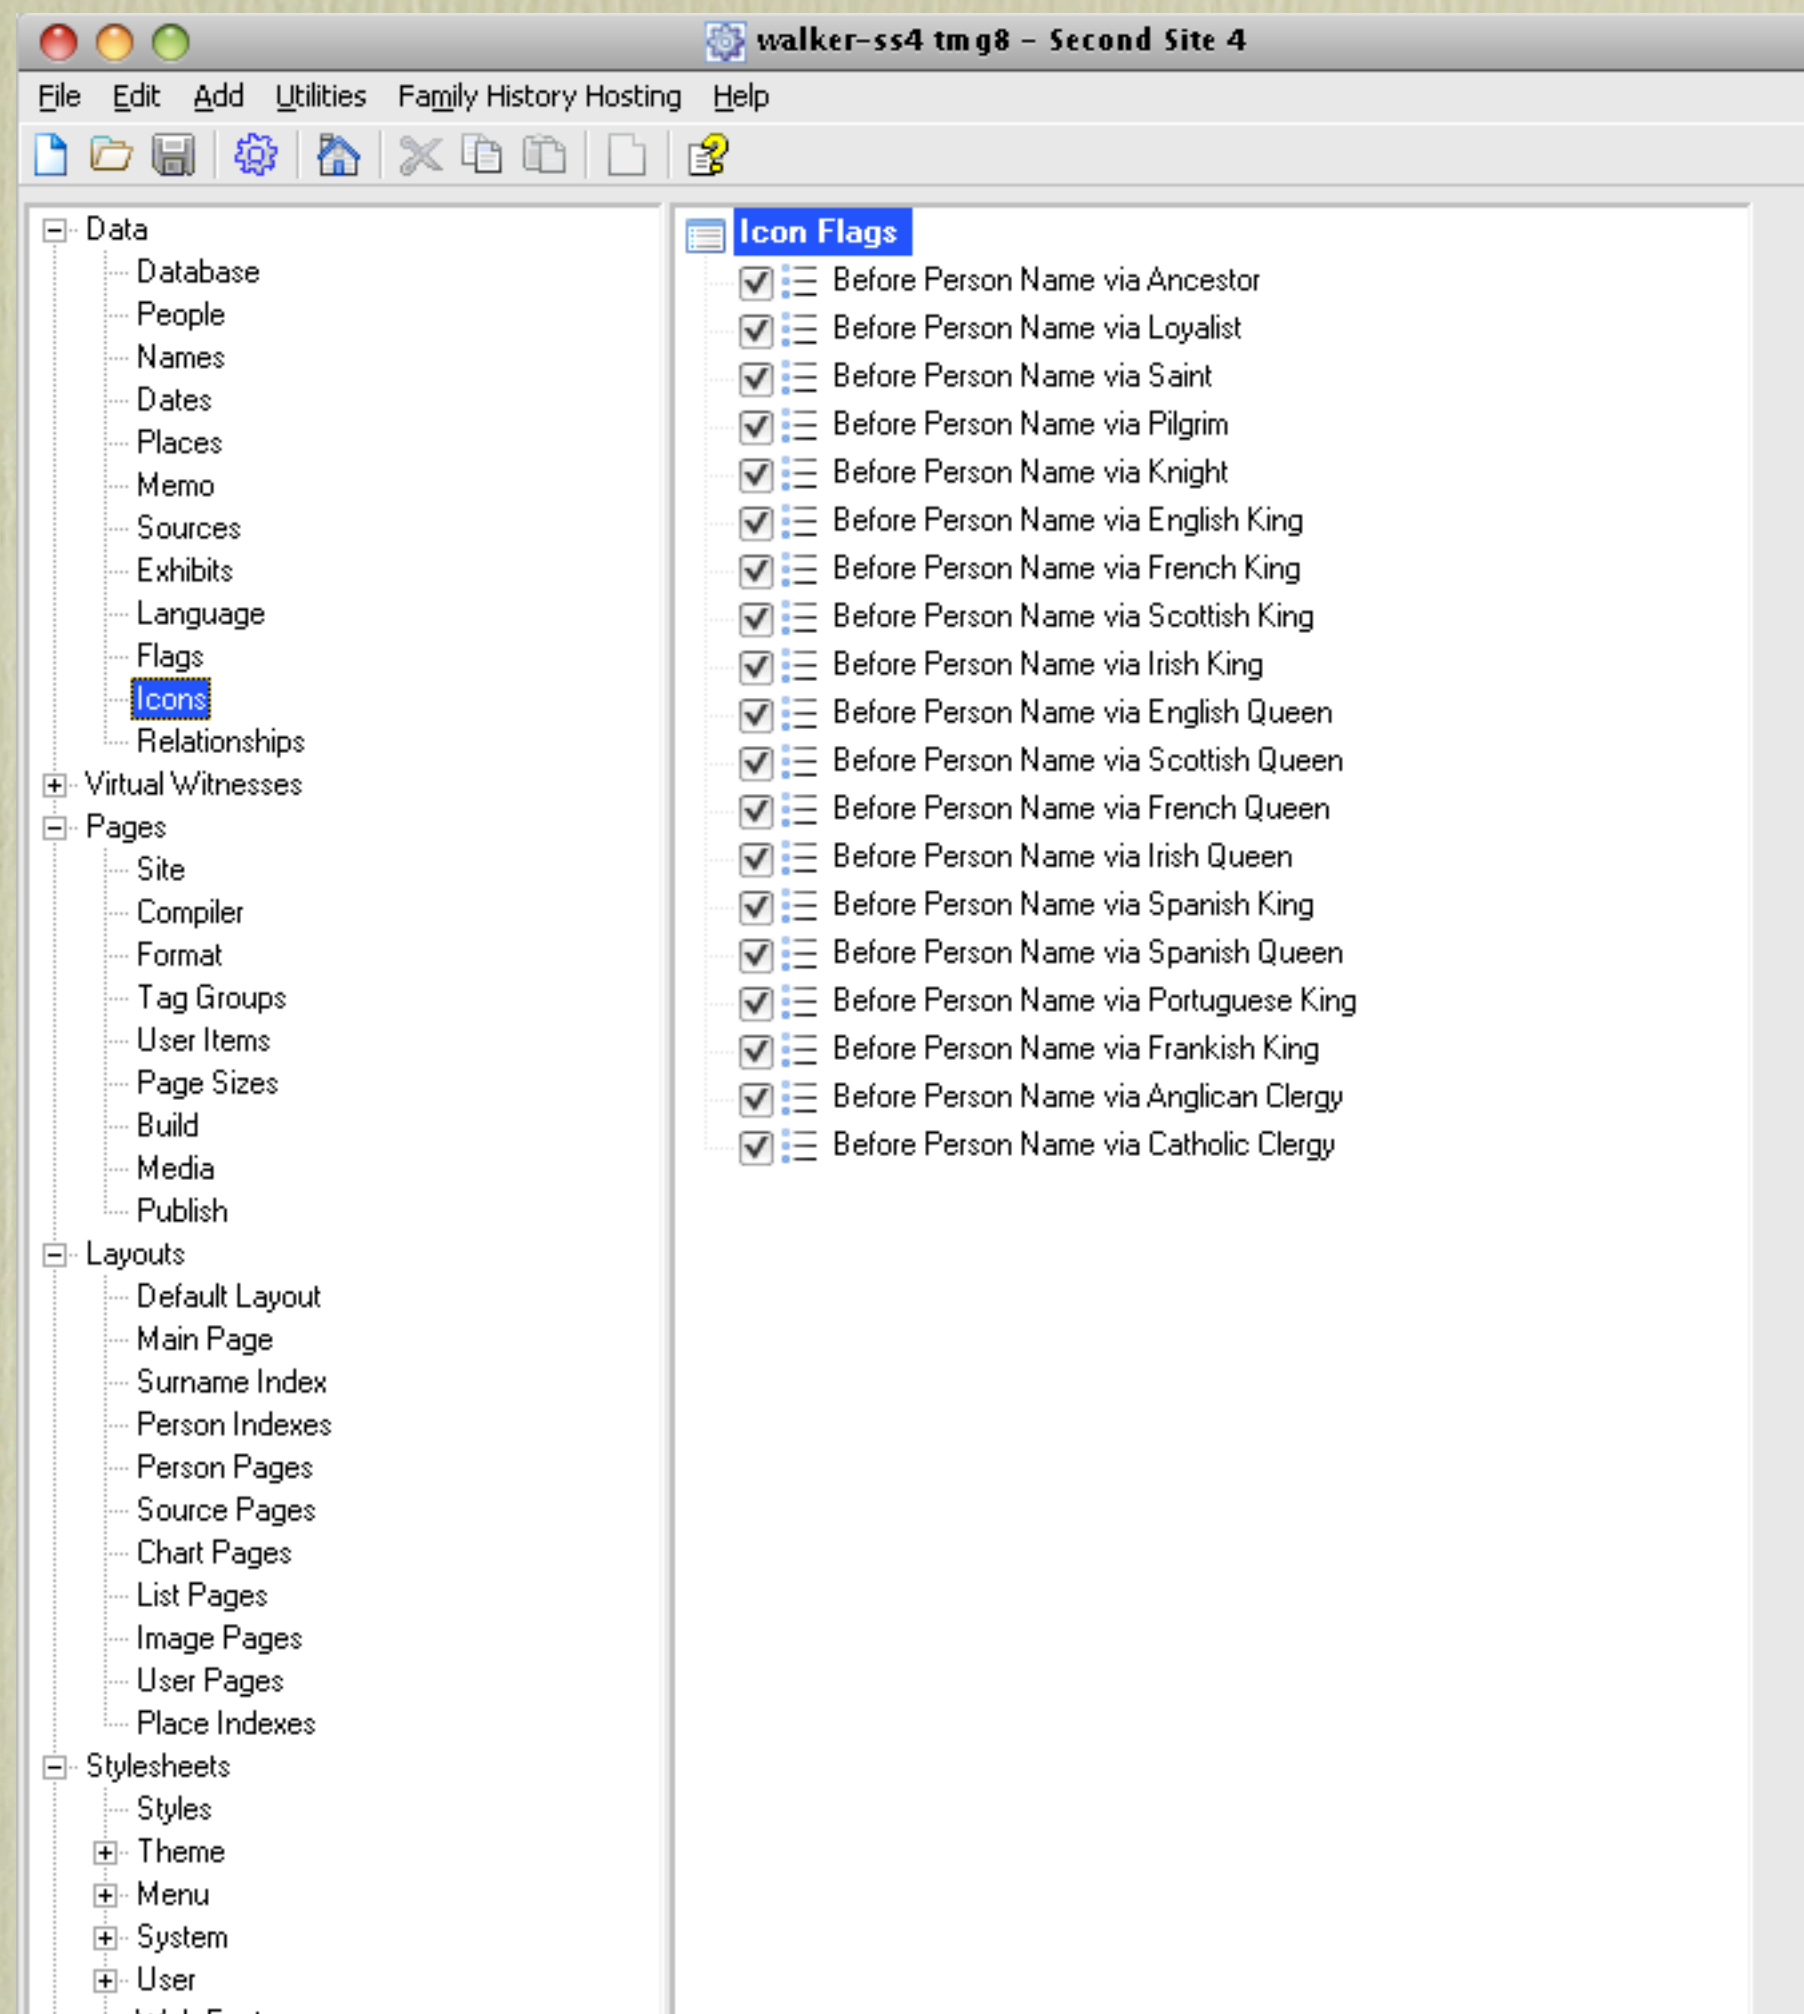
walker-ss4 tmg8 – Second Site 4

File Edit Add Utilities Family History Hosting Help

Data
Database
People
Names
Dates
Places
Memo
Sources
Exhibits
Language
Flags
Icons
Relationships
Virtual Witnesses
Pages
Site
Compiler
Format
Tag Groups
User Items
Page Sizes
Build
Media
Publish
Layouts
Default Layout
Main Page
Surname Index
Person Indexes
Person Pages
Source Pages
Chart Pages
List Pages
Image Pages
User Pages
Place Indexes
Stylesheets
Styles
Theme
Menu
System
User
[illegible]

Icon Flags
Before Person Name via Ancestor
Before Person Name via Loyalist
Before Person Name via Saint
Before Person Name via Pilgrim
Before Person Name via Knight
Before Person Name via English King
Before Person Name via French King
Before Person Name via Scottish King
Before Person Name via Irish King
Before Person Name via English Queen
Before Person Name via Scottish Queen
Before Person Name via French Queen
Before Person Name via Irish Queen
Before Person Name via Spanish King
Before Person Name via Spanish Queen
Before Person Name via Portuguese King
Before Person Name via Frankish King
Before Person Name via Anglican Clergy
Before Person Name via Catholic Clergy